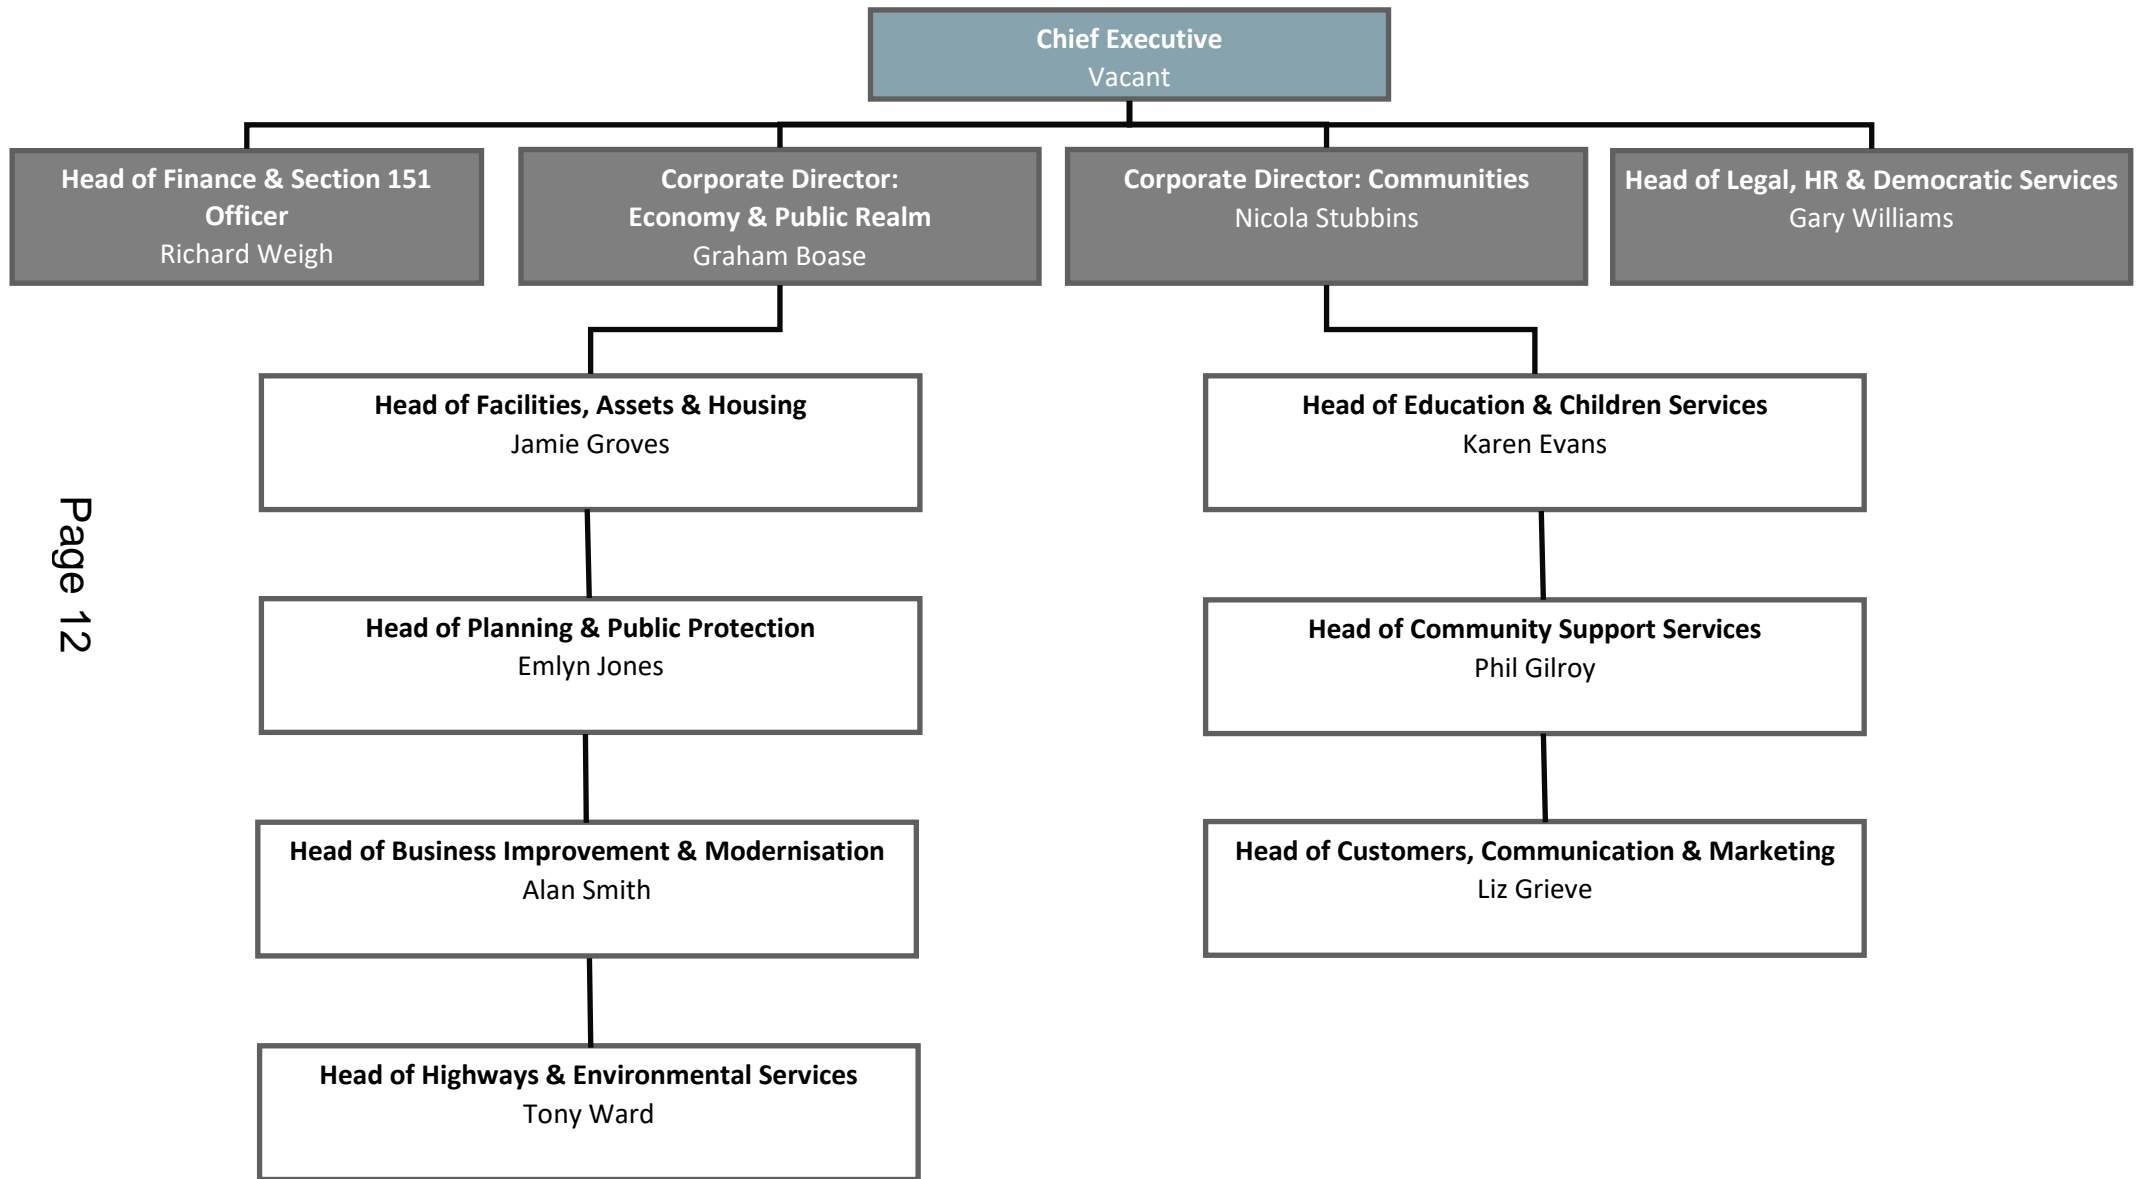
Chief Executive
Vacant

Head of Finance & Section 151 Officer
Richard Weigh

Corporate Director: Economy & Public Realm
Graham Boase

Corporate Director: Communities
Nicola Stubbins

Head of Legal, HR & Democratic Services
Gary Williams

Head of Facilities, Assets & Housing
Jamie Groves

Head of Planning & Public Protection
Emlyn Jones

Head of Business Improvement & Modernisation
Alan Smith

Head of Highways & Environmental Services
Tony Ward

Head of Education & Children Services
Karen Evans

Head of Community Support Services
Phil Gilroy

Head of Customers, Communication & Marketing
Liz Grieve

Page 12